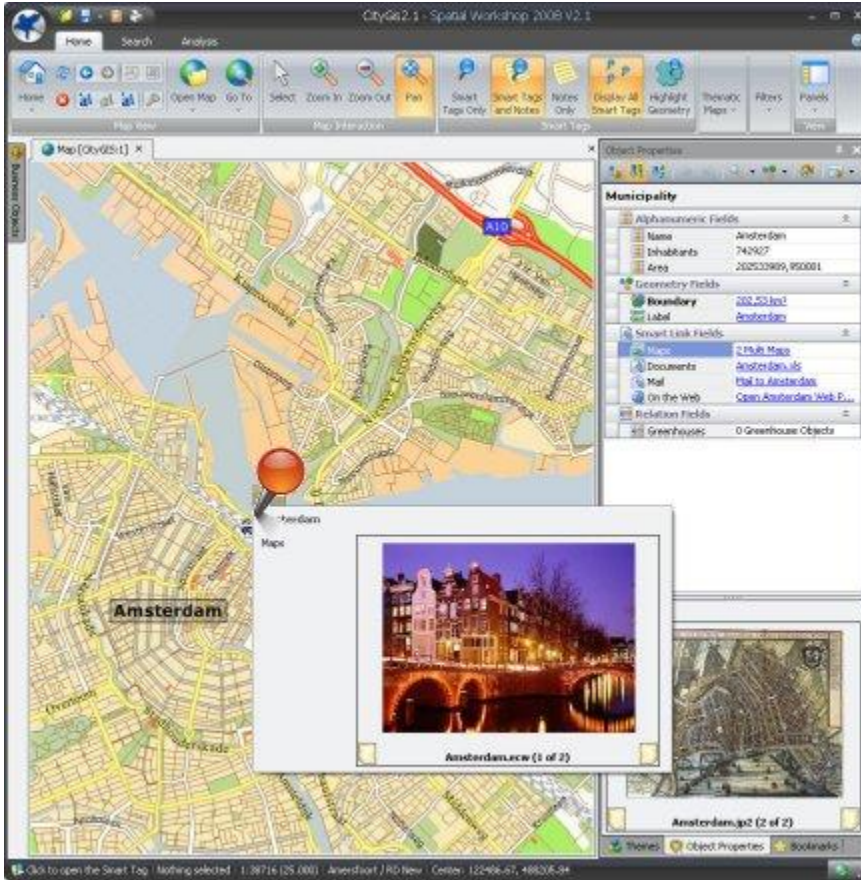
CityGis2.1 - Spatial Workshop 2008 V2.1

Home Search Analysis

Home Open Map Go To Map View

Select Zoom In Zoom Out Pan Map Interaction

Smart Tags Only Smart Tags and Notes Notes Only Display All Smart Tags Highlight Geometry Smart Tags

Thematic Maps Filters Panels View

Business Objects

Map [CityGIS1]

A10

Amsterdam

Amsterdam

Maps

Amsterdam.ecw (1 of 2)

Object Properties

Municipality

Alphanumeric Fields

| Name | Amsterdam |
|---|---|
| Inhabitants | 742927 |
| Area | 202533909,950001 |

Geometry Fields

| Boundary | 202.53 km² |
|---|---|
| Label | Amsterdam |

Smart Link Fields

| Maps | 2 Multi Maps |
|---|---|
| Documents | Amsterdam.xls |
| Mail | Mail to Amsterdam |
| On the Web | Open Amsterdam Web P... |

Relation Fields

| Greenhouses | 0 Greenhouse Objects |
|---|---|

Amsterdam.jp2 (2 of 2)

Themes Object Properties Bookmarks

Click to open the Smart Tag | Nothing selected | 1:38716 (25.000) | Amersfoort / RD New | Center: 122486.67, 488205.84